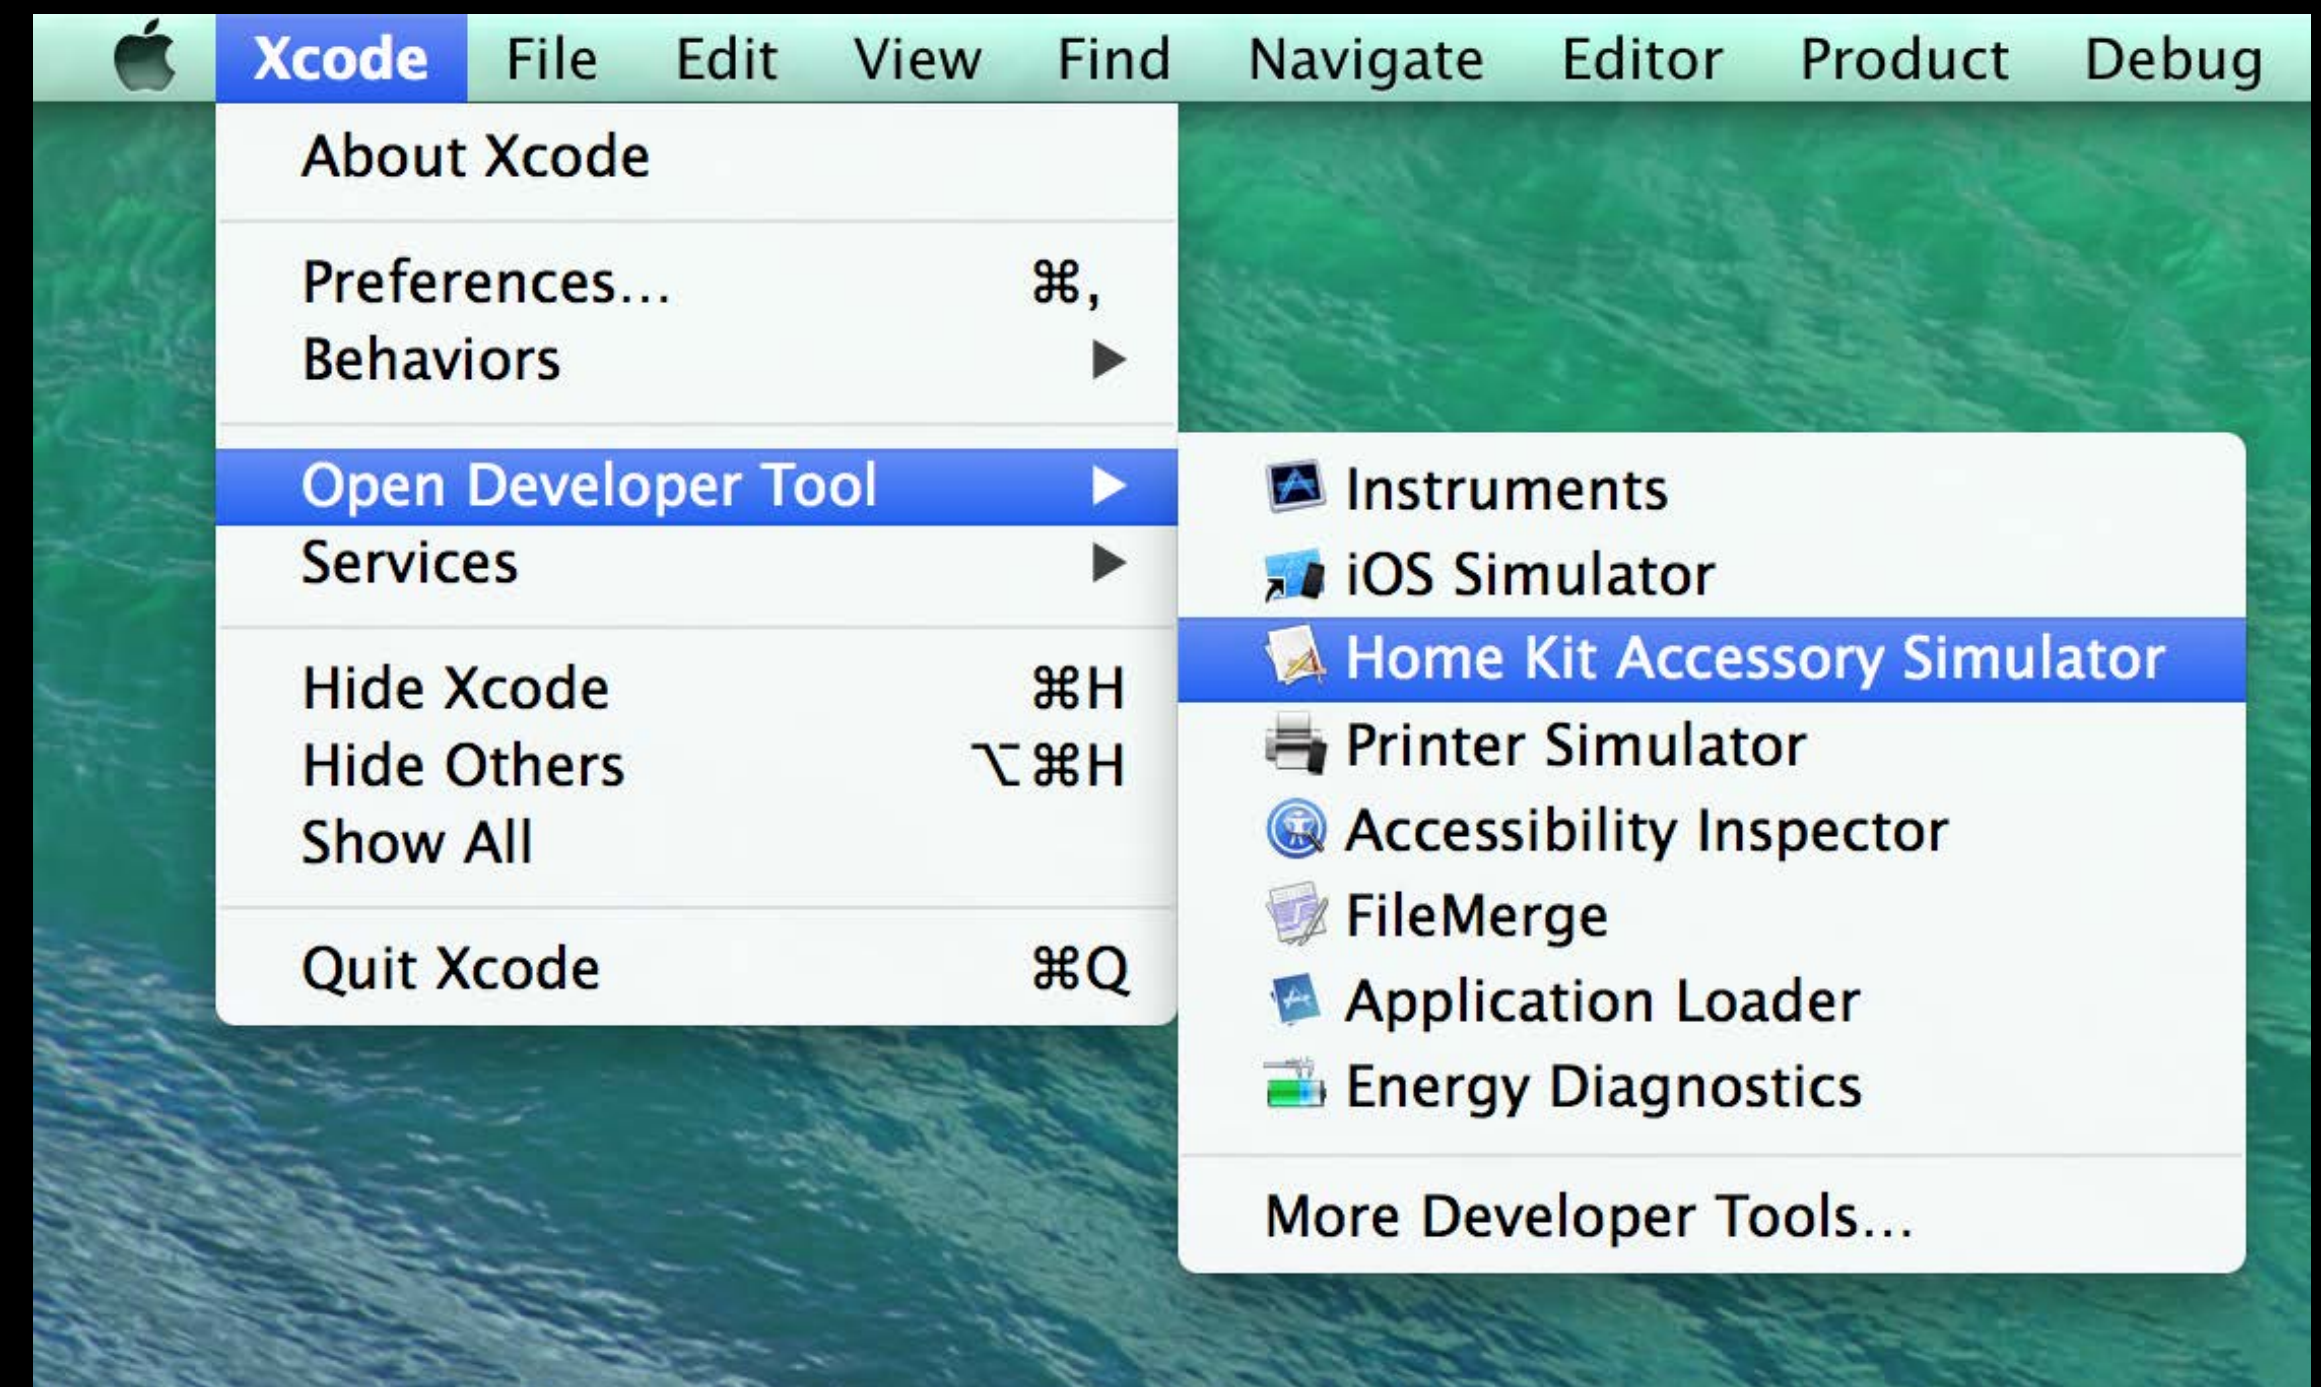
Xcode File Edit View Find Navigate Editor Product Debug

About Xcode

Preferences… ⌘,
Behaviors

Open Developer Tool
Services

Hide Xcode ⌘H
Hide Others ⌥⌘H
Show All

Quit Xcode ⌘Q

Instruments
iOS Simulator
Home Kit Accessory Simulator
Printer Simulator
Accessibility Inspector
FileMerge
Application Loader
Energy Diagnostics

More Developer Tools…